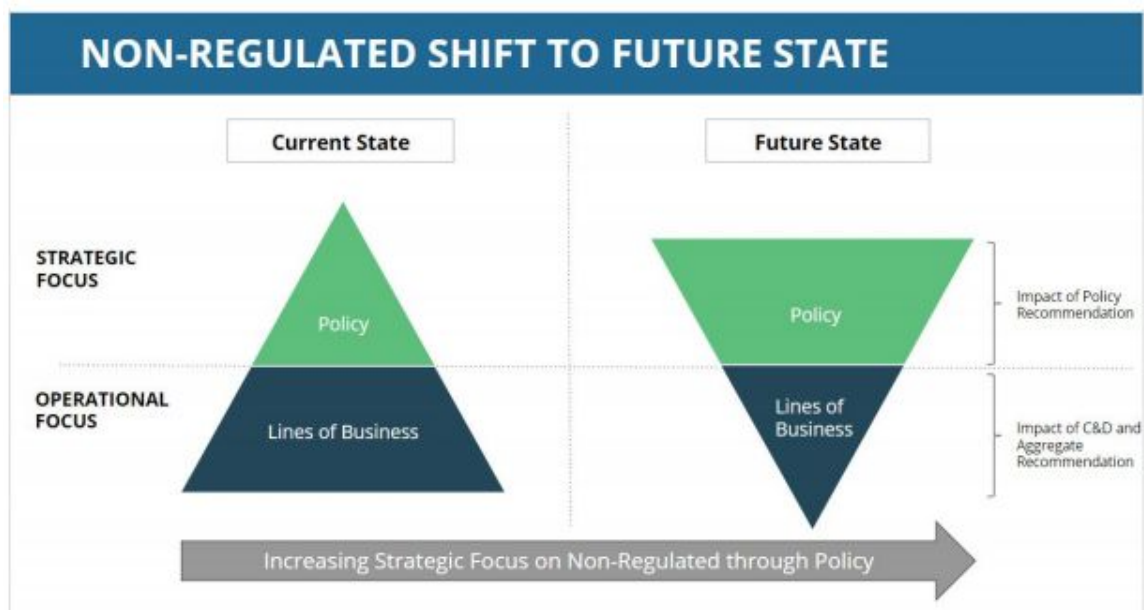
NON-REGULATED SHIFT TO FUTURE STATE

Current State

Future State

STRATEGIC FOCUS

Policy

Policy

Impact of Policy Recommendation

OPERATIONAL FOCUS

Lines of Business

Lines of Business

Impact of C&D and Aggregate Recommendation

Increasing Strategic Focus on Non-Regulated through Policy